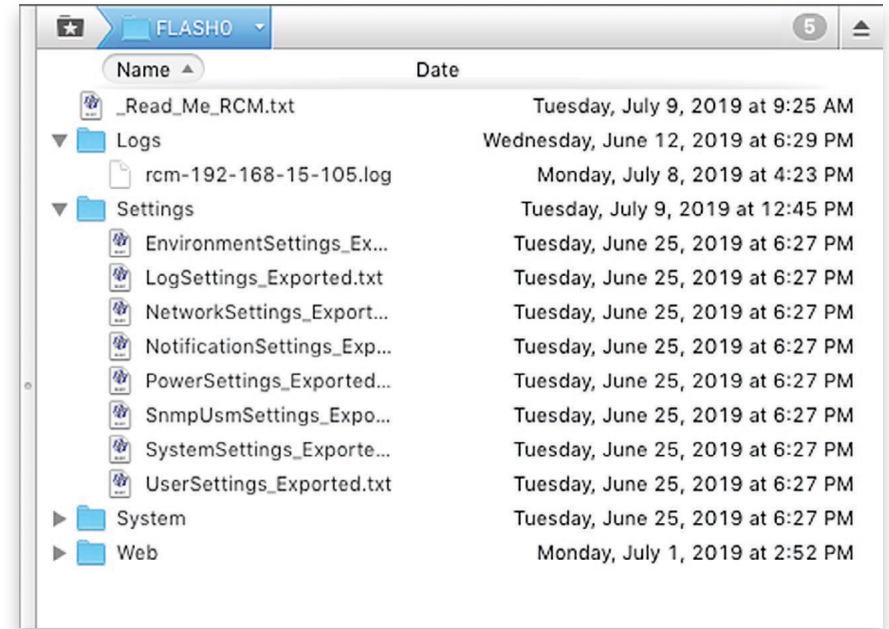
FLASH0

5

| Name ▲ | Date |
|---|---|
| _Read_Me_RCM.txt | Tuesday, July 9, 2019 at 9:25 AM |
| Logs | Wednesday, June 12, 2019 at 6:29 PM |
| rcm-192-168-15-105.log | Monday, July 8, 2019 at 4:23 PM |
| Settings | Tuesday, July 9, 2019 at 12:45 PM |
| EnvironmentSettings_Ex... | Tuesday, June 25, 2019 at 6:27 PM |
| LogSettings_Exported.txt | Tuesday, June 25, 2019 at 6:27 PM |
| NetworkSettings_Export... | Tuesday, June 25, 2019 at 6:27 PM |
| NotificationSettings_Exp... | Tuesday, June 25, 2019 at 6:27 PM |
| PowerSettings_Exported... | Tuesday, June 25, 2019 at 6:27 PM |
| SnmpUsmSettings_Expo... | Tuesday, June 25, 2019 at 6:27 PM |
| SystemSettings_Exporte... | Tuesday, June 25, 2019 at 6:27 PM |
| UserSettings_Exported.txt | Tuesday, June 25, 2019 at 6:27 PM |
| System | Tuesday, June 25, 2019 at 6:27 PM |
| Web | Monday, July 1, 2019 at 2:52 PM |